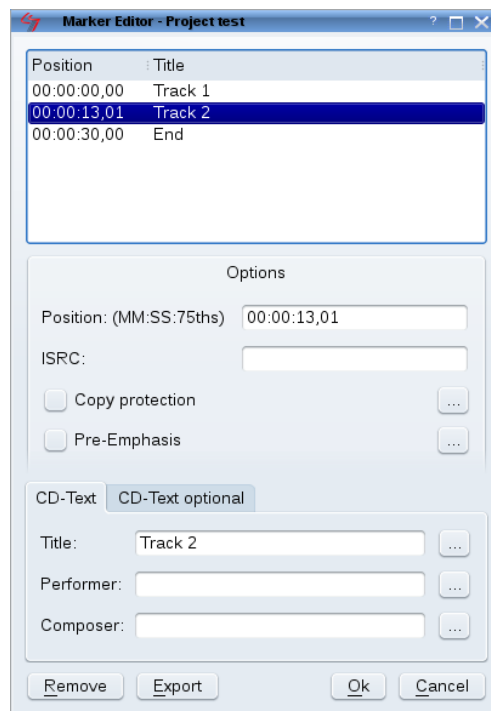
Marker Editor - Project test

| Position | Title |
|---|---|
| 00:00:00,00 | Track 1 |
| 00:00:13,01 | Track 2 |
| 00:00:30,00 | End |

Options

Position: (MM:SS:75ths) 00:00:13,01

ISRC:

Copy protection ...

Pre-Emphasis ...

CD-Text CD-Text optional

Title: Track 2 ...

Performer: ...

Composer: ...

Remove Export Ok Cancel